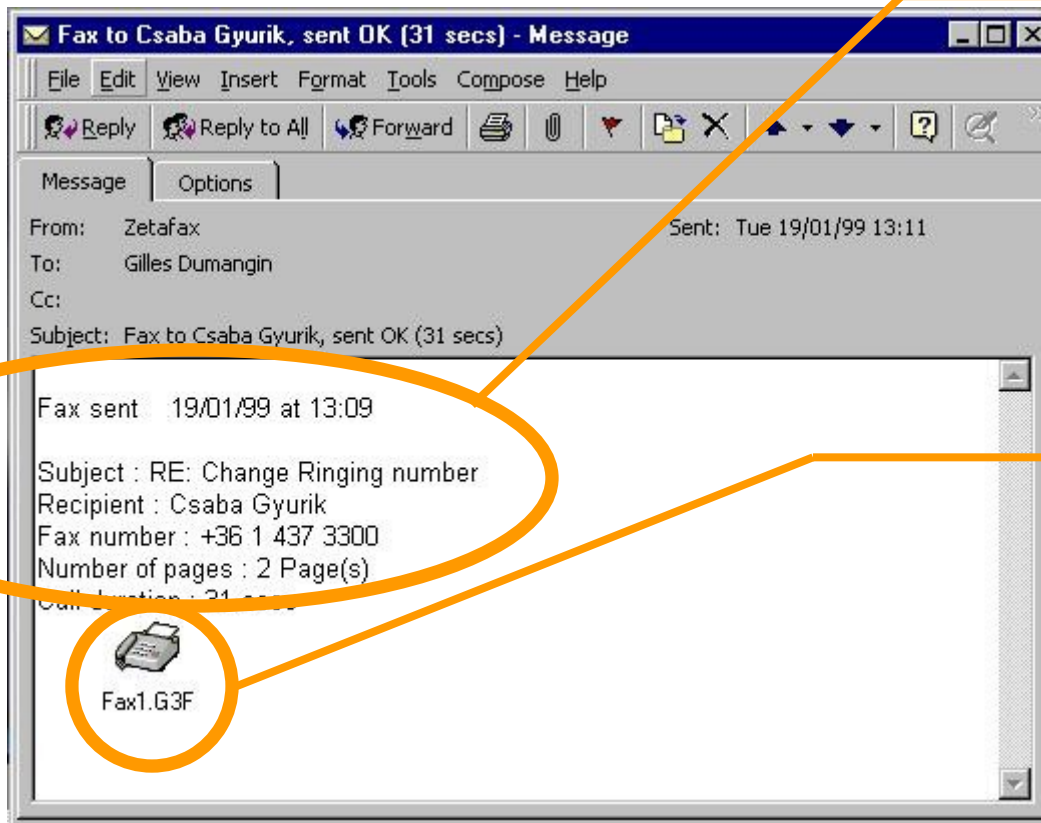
Fax to Csaba Gyurik, sent OK (31 secs) - Message

File Edit View Insert Format Tools Compose Help

Reply Reply to All Forward

Message Options

From: Zetafax
Sent: Tue 19/01/99 13:11
To: Gilles Dumangin
Cc:
Subject: Fax to Csaba Gyurik, sent OK (31 secs)

Fax sent 19/01/99 at 13:09

Subject : RE: Change Ringing number
Recipient : Csaba Gyurik
Fax number : +36 1 437 3300
Number of pages : 2 Page(s)
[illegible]

Fax1.G3F